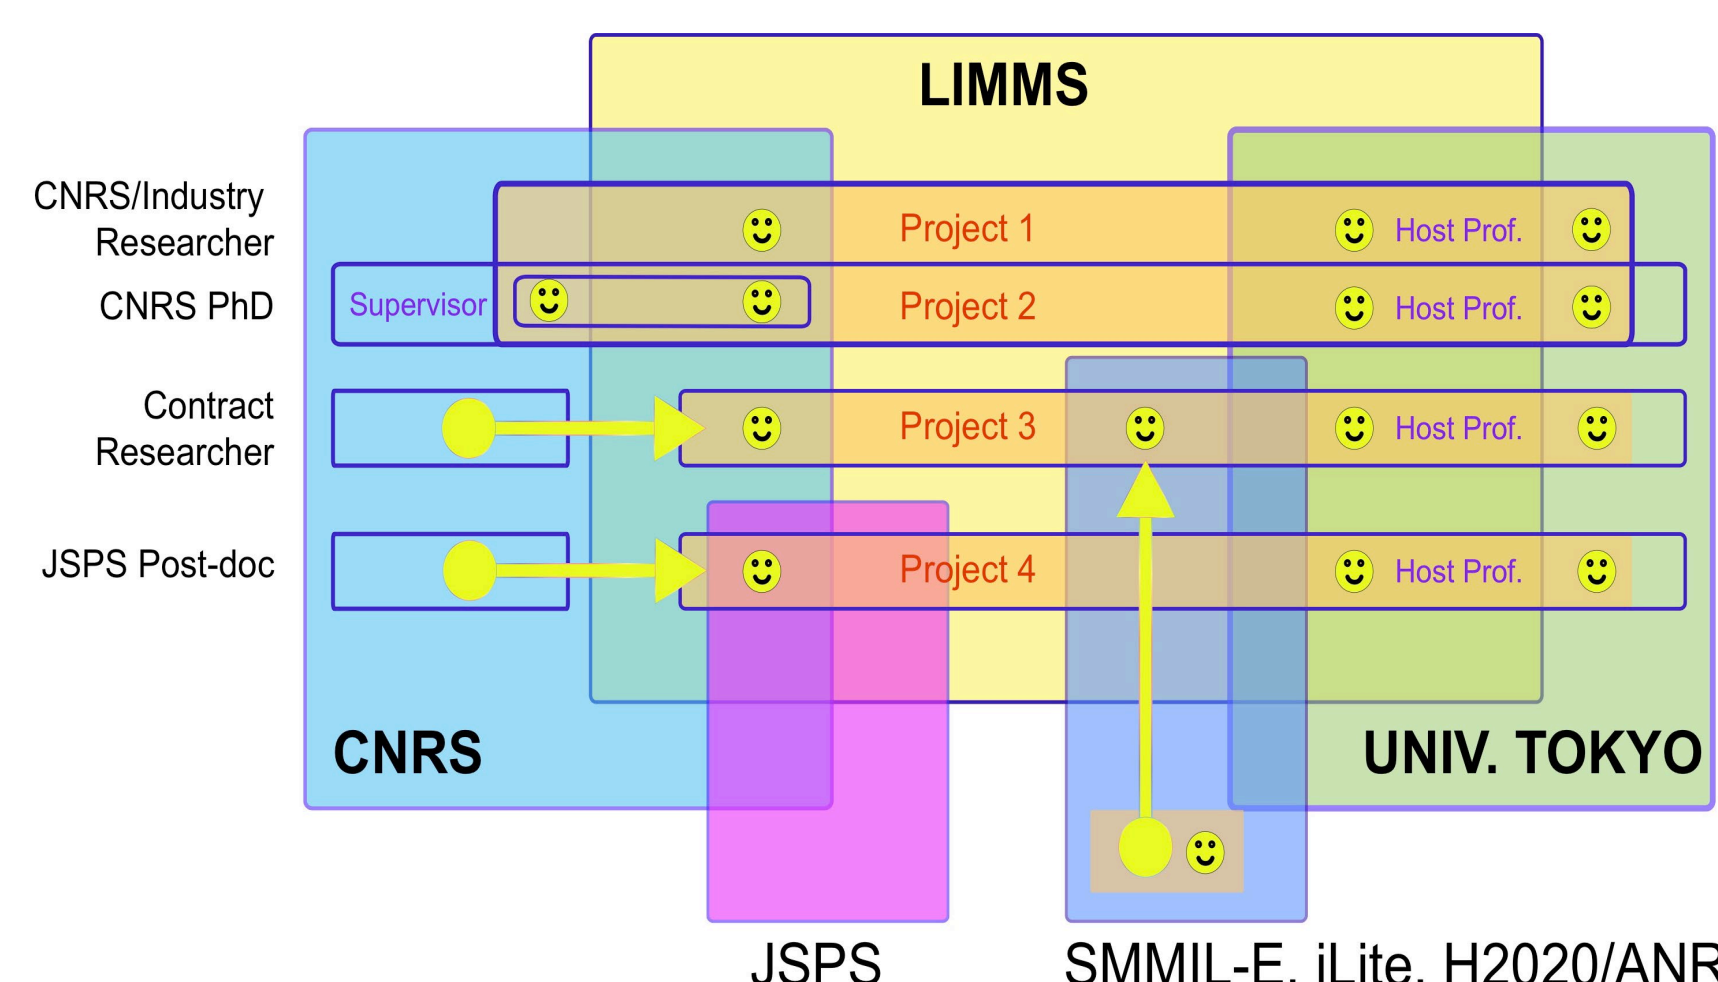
LIMMS

CNRS/Industry Researcher

Project 1

Host Prof.

CNRS PhD

Supervisor

Project 2

Host Prof.

Contract Researcher

Project 3

Host Prof.

JSPS Post-doc

Project 4

Host Prof.

CNRS

UNIV. TOKYO

JSPS

SMMIL-E, iLite, H2020/ANR